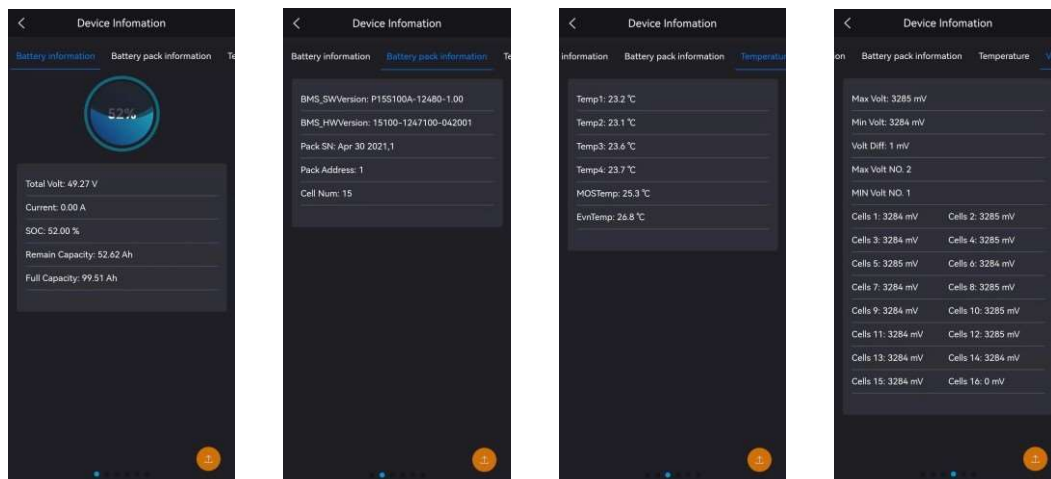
<
Device Infomation
Battery information
Battery pack information
Te

52%

Total Volt: 49.27 V
Current: 0.00 A
SOC: 52.00 %
Remain Capacity: 52.62 Ah
Full Capacity: 99.51 Ah

<
Device Infomation
Battery information
Battery pack information
Te

BMS_SWVersion: P15S100A-12480-1.00
BMS_HWVersion: 15100-1247100-042001
Pack SN: Apr 30 2021,1
Pack Address: 1
Cell Num: 15

<
Device Infomation
information
Battery pack information
Temperatu

Temp1: 23.2 ℃
Temp2: 23.1 ℃
Temp3: 23.6 ℃
Temp4: 23.7 ℃
MOSTemp: 25.3 ℃
EvnTemp: 26.8 ℃

<
Device Infomation
n
Battery pack information
Temperature
V

Max Volt: 3285 mV
Min Volt: 3284 mV
Volt Diff: 1 mV
Max Volt NO. 2
MIN Volt NO. 1

| Cells 1: 3284 mV | Cells 2: 3285 mV |
|---|---|
| Cells 3: 3284 mV | Cells 4: 3285 mV |
| Cells 5: 3285 mV | Cells 6: 3284 mV |
| Cells 7: 3284 mV | Cells 8: 3285 mV |
| Cells 9: 3284 mV | Cells 10: 3285 mV |
| Cells 11: 3284 mV | Cells 12: 3285 mV |
| Cells 13: 3284 mV | Cells 14: 3284 mV |
| Cells 15: 3284 mV | Cells 16: 0 mV |